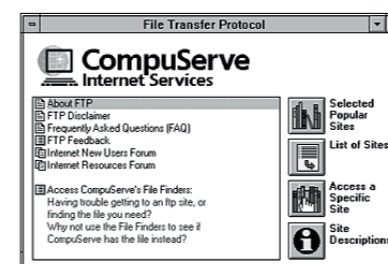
File Transfer Protocol

CompuServe
Internet Services

About FTP
FTP Disclaimer
Frequently Asked Questions (FAQ)
FTP Feedback
Internet New Users Forum
Internet Resources Forum

Access CompuServe's File Finders:
Having trouble getting to an ftp site, or finding the file you need?
Why not use the File Finders to see if CompuServe has the file instead?

Selected Popular Sites

List of Sites

Access a Specific Site

Site Descriptions